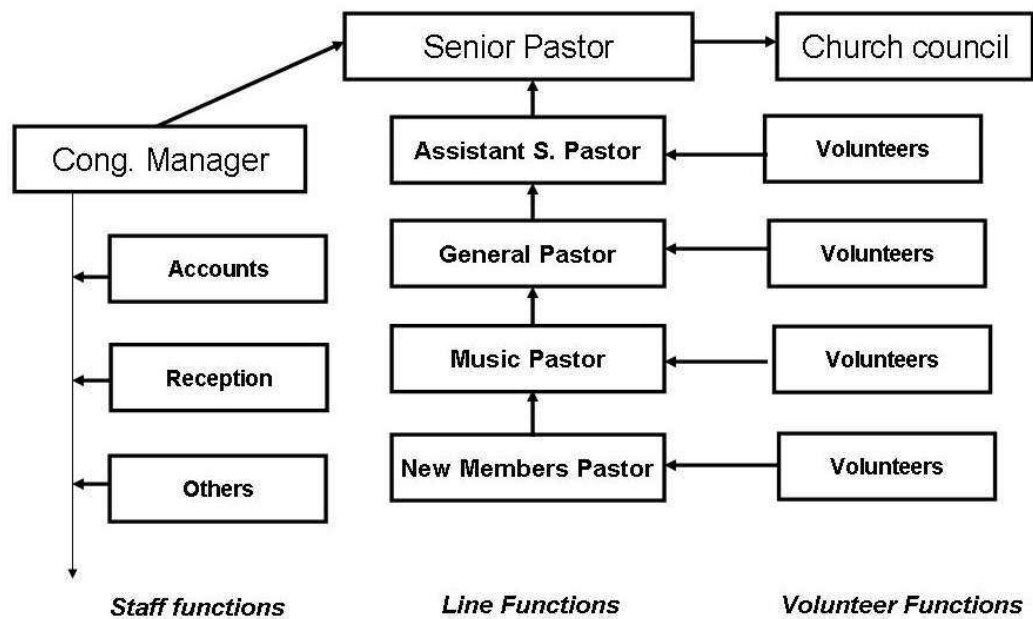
Senior Pastor

Church council

Cong. Manager

Assistant S. Pastor

Volunteers

Accounts

General Pastor

Volunteers

Music Pastor

Volunteers

Reception

Others

New Members Pastor

Volunteers

Staff functions

Line Functions

Volunteer Functions